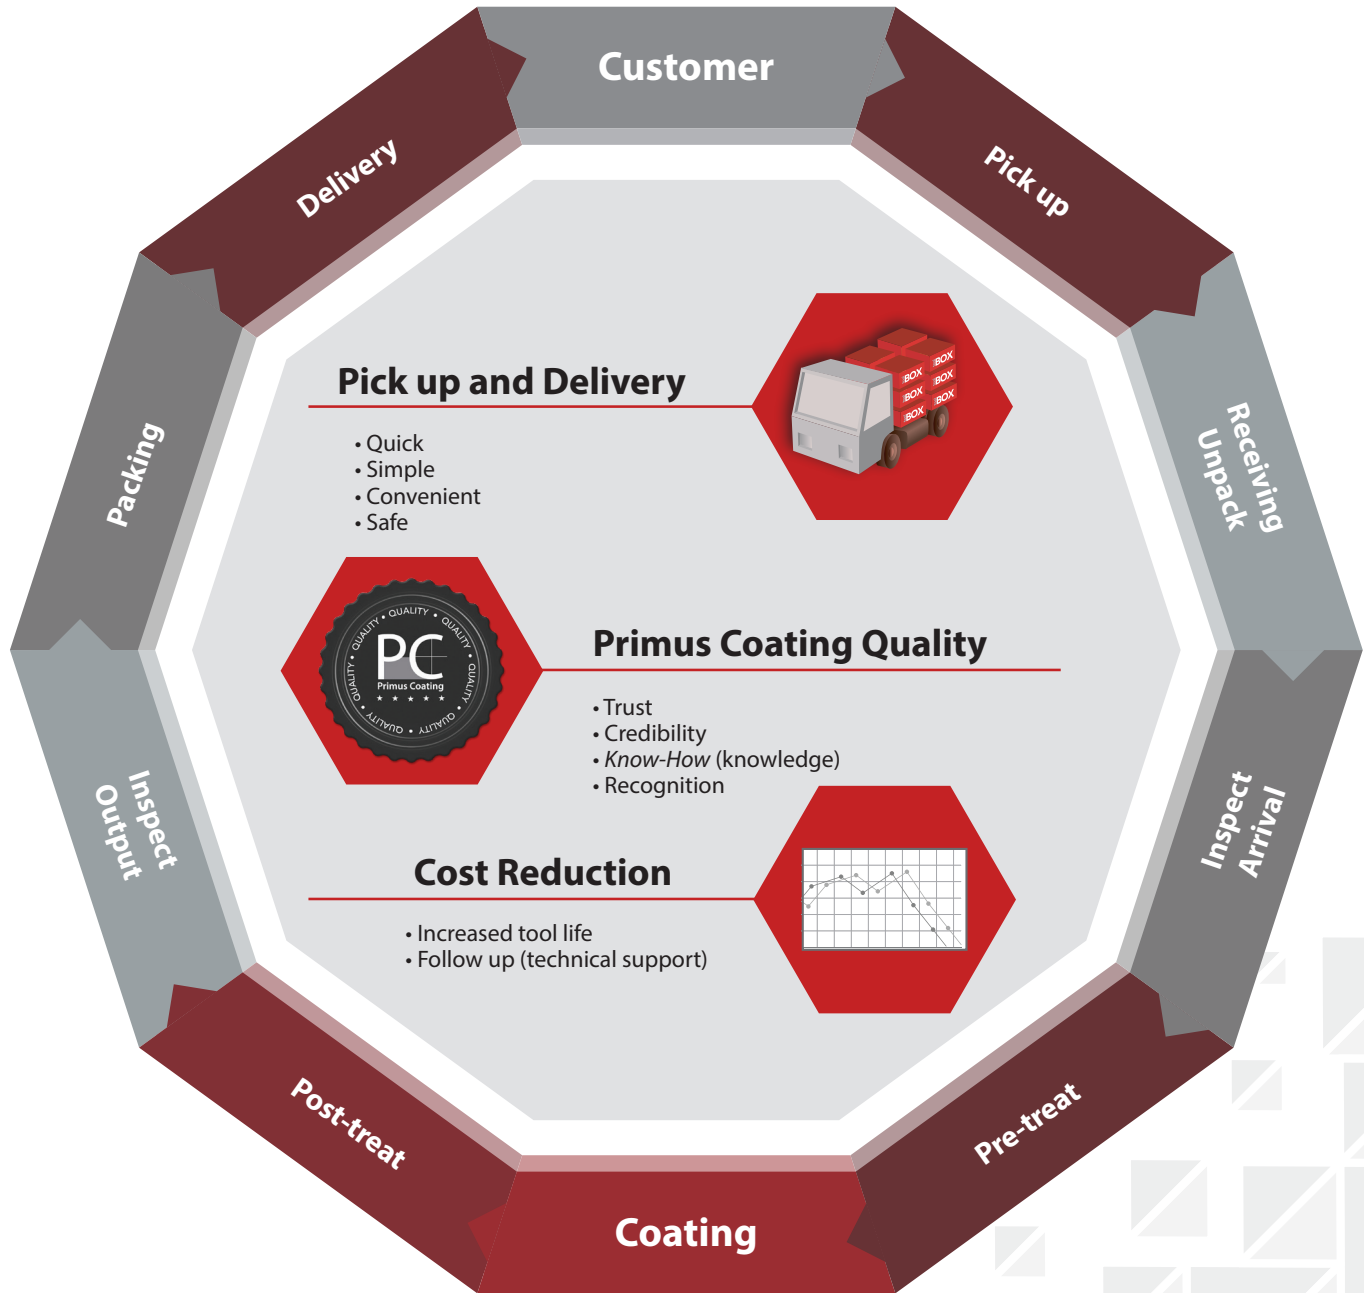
Customer

Pick up

Receiving Unpack

Inspect Arrival

Pre-treat

Coating

Post-treat

Inspect Output

Packing

Delivery

Pick up and Delivery

• Quick
• Simple
• Convenient
• Safe

BOX BOX BOX BOX BOX BOX

QUALITY • QUALITY • QUALITY • QUALITY • QUALITY • QUALITY
PC
Primus Coating
★ ★ ★ ★ ★

Primus Coating Quality

• Trust
• Credibility
• Know-How (knowledge)
• Recognition

Cost Reduction

• Increased tool life
• Follow up (technical support)